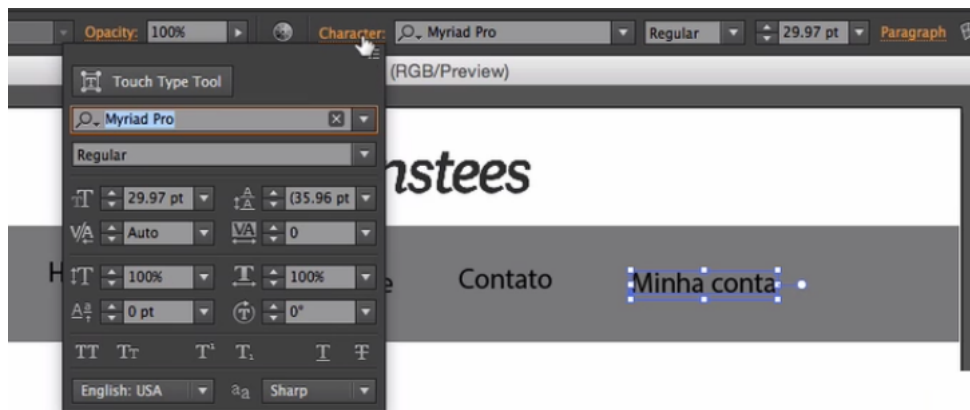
Opacity: 100%

Character: Myriad Pro

Regular

29.97 pt

Paragraph

Touch Type Tool

(RGB/Preview)

Myriad Pro

Regular

nstees

29.97 pt

(35.96 pt

Auto

0

100%

100%

0 pt

0°

H

e

Contato

Minha conta

TT Tr T¹ T₁ T Ŧ

English: USA

aa

Sharp